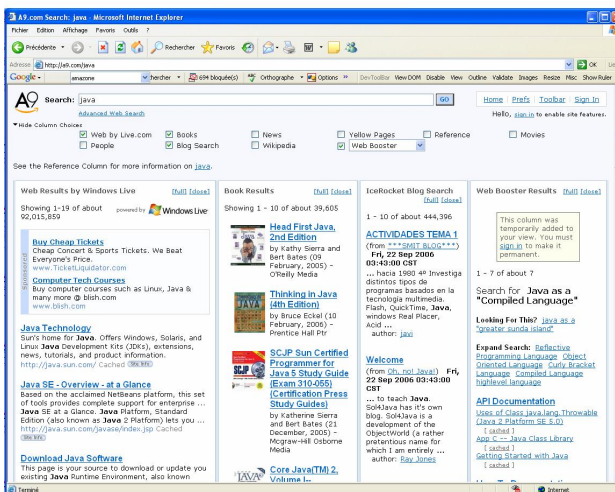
A9.com Search: java - Microsoft Internet Explorer

Fichier Edition Affichage Favoris Outils ?

Précédente Rechercher Favoris

Adresse http://a9.com/java OK Liens

Google - amazone hercher 694 bloqué(s) Orthographe Options DevToolBar View DOM Disable View Outline Validate Images Resize Misc Show Ruler

A9 Search: java GO
Advanced Web Search

Home | Prefs | Toolbar | Sign In
Hello, sign in to enable site features.

Hide Column Choices
Web by Live.com Books News Yellow Pages Reference Movies
People Blog Search Wikipedia Web Booster

See the Reference Column for more information on java.

Web Results by Windows Live [full] [close]

Showing 1-19 of about 92,015,859 powered by Windows Live

Sponsored
Buy Cheap Tickets
Cheap Concert & Sports Tickets. We Beat Everyone's Price.
www.TicketLiquidator.com

Computer Tech Courses
Buy computer courses such as Linux, Java & many more @ blish.com
www.blish.com

Java Technology
Sun's home for Java. Offers Windows, Solaris, and Linux Java Development Kits (JDKs), extensions, news, tutorials, and product information.
http://java.sun.com/ Cached Site Info

Java SE - Overview - at a Glance
Based on the acclaimed NetBeans platform, this set of tools provides complete support for enterprise ... Java SE at a Glance. Java Platform, Standard Edition (also known as Java 2 Platform) lets you ...
http://java.sun.com/javase/index.jsp Cached
Site Info

Download Java Software
This page is your source to download or update you existing Java Runtime Environment, also known

Book Results [full] [close]

Showing 1 - 10 of about 39,605

Head First Java, 2nd Edition
by Kathy Sierra and Bert Bates (09 February, 2005) - O'Reilly Media

Thinking in Java (4th Edition)
by Bruce Eckel (10 February, 2006) - Prentice Hall Ptr

SCJP Sun Certified Programmer for Java 5 Study Guide (Exam 310-055) (Certification Press Study Guides)
by Katherine Sierra and Bert Bates (21 December, 2005) - Mcgraw-Hill Osborne Media

Core Java(TM) 2, Volume I--

IceRocket Blog Search
[full] [close]

1 - 10 of about 444,396

ACTIVIDADES TEMA 1
(from ***SMIT BLOG***)
Fri, 22 Sep 2006 03:43:00 CST
... hacia 1980 4º Investiga distintos tipos de programas basados en la tecnología multimedia. Flash, QuickTime, Java, windows Real Placer, Acid ...
author: juvi

Welcome
(from Oh, no! Java!)
Fri, 22 Sep 2006 03:43:00 CST
... to teach Java. Sol4Java has it's own blog. Sol4Java is a development of the ObjectWorld (a rather pretentious name for which I am entirely ...
author: Ray Jones

Web Booster Results [full] [close]

This column was temporarily added to your view. You must sign in to make it permanent.

1 - 7 of about ?

Search for Java as a "Compiled Language"

Looking For This? Java as a "greater sunda island"

Expand Search: Reflective Programming Language Object Oriented Language Curly Bracket Language Compiled Language highlevel language

API Documentation
Uses of Class java.lang.Throwable (Java 2 Platform SE 5.0)
[ cached ]
App C -- Java Class Library
[ cached ]
Getting Started with Java
[ cached ]

Terminé Internet